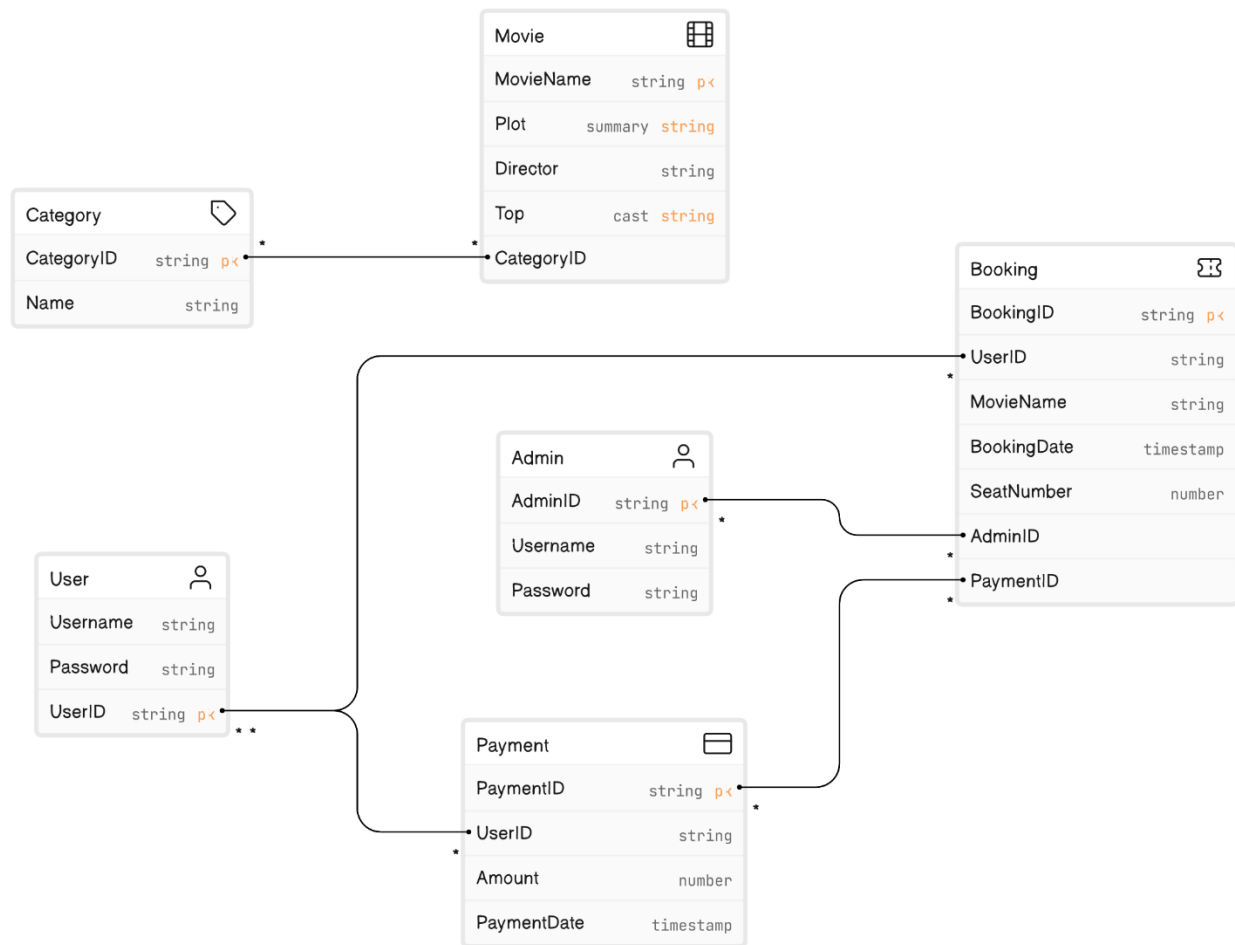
Movie
MovieName string p<
Plot summary string
Director string
Top cast string
CategoryID

Category
CategoryID string p<
Name string

Booking
BookingID string p<
UserID string
MovieName string
BookingDate timestamp
SeatNumber number
AdminID
PaymentID

Admin
AdminID string p<
Username string
Password string

User
Username string
Password string
UserID string p<

Payment
PaymentID string p<
UserID string
Amount number
PaymentDate timestamp

*
*
*
*
*
*
* *
*
*